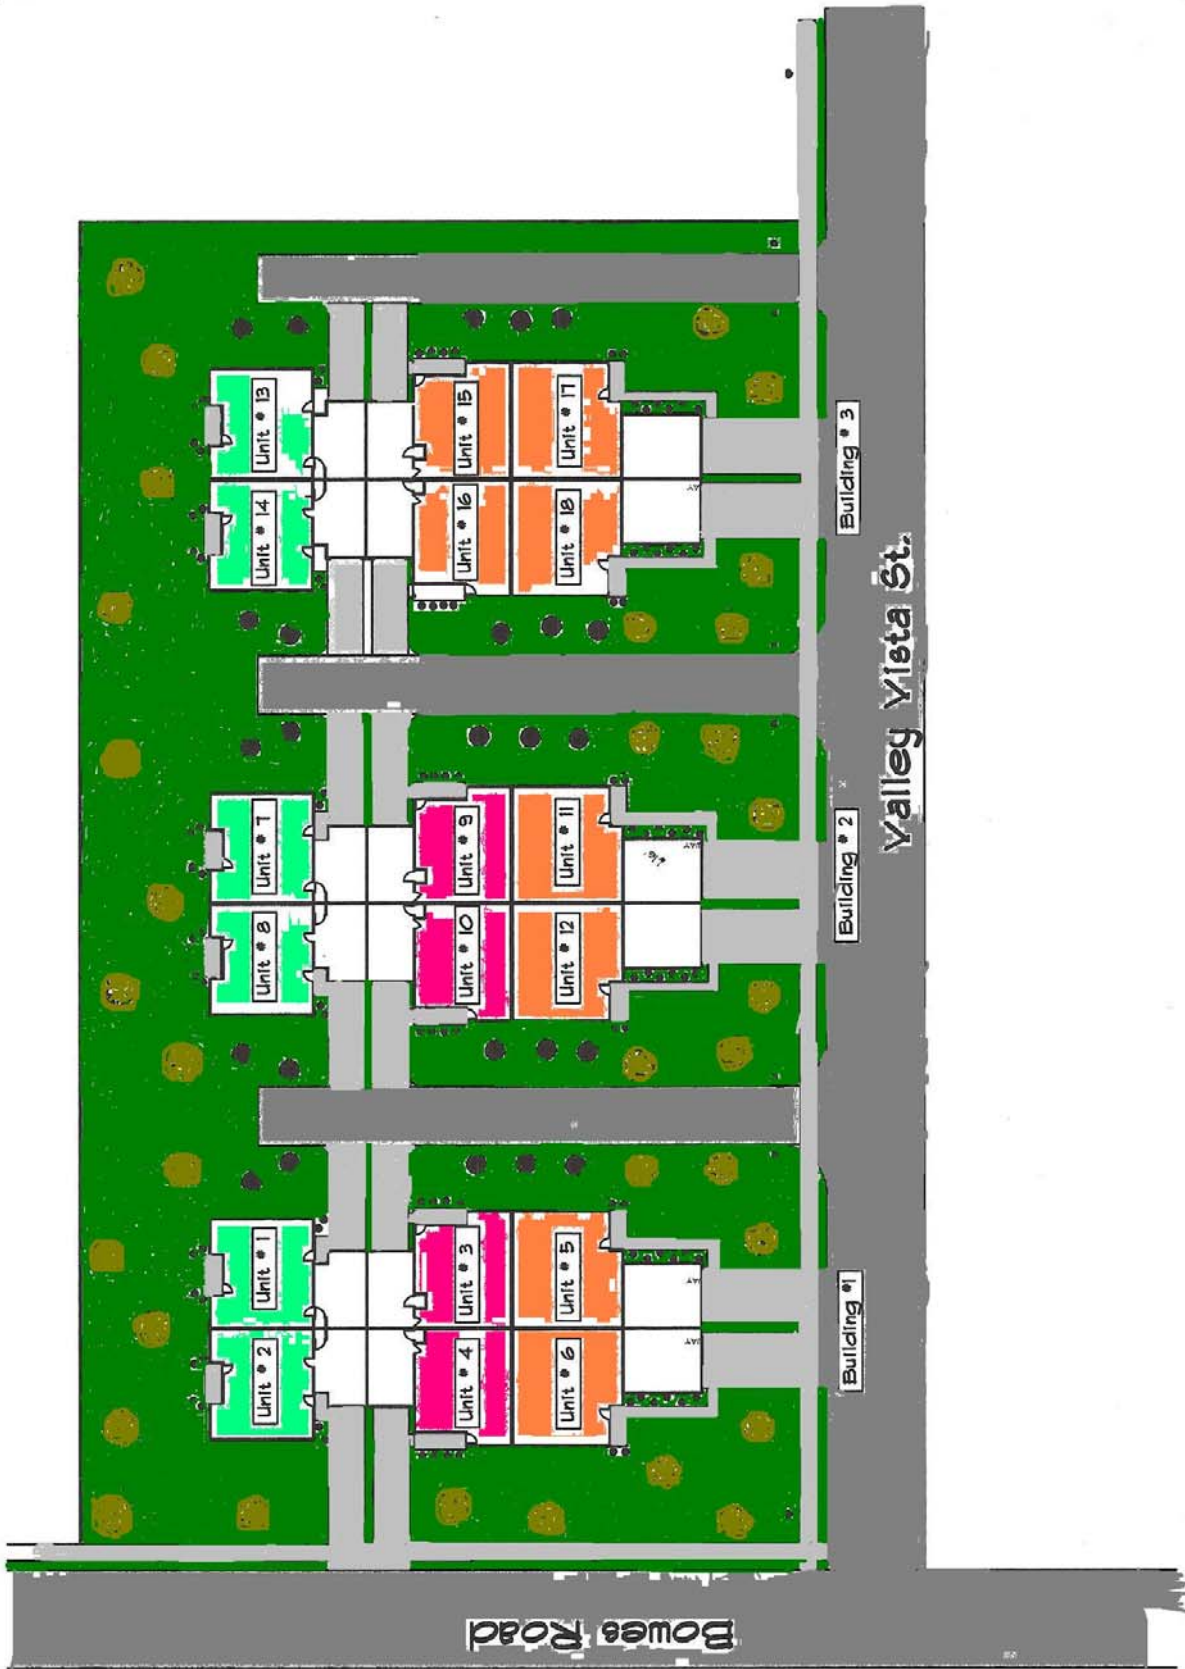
Unit # 13
Unit # 14
Unit # 15
Unit # 16
Unit # 17
Unit # 18
Building # 3
Valley Vista St.
Unit # 7
Unit # 8
Unit # 9
Unit # 10
Unit # 11
Unit # 12
Building # 2
Unit # 1
Unit # 2
Unit # 3
Unit # 4
Unit # 5
Unit # 6
Building #1
Bowes Road